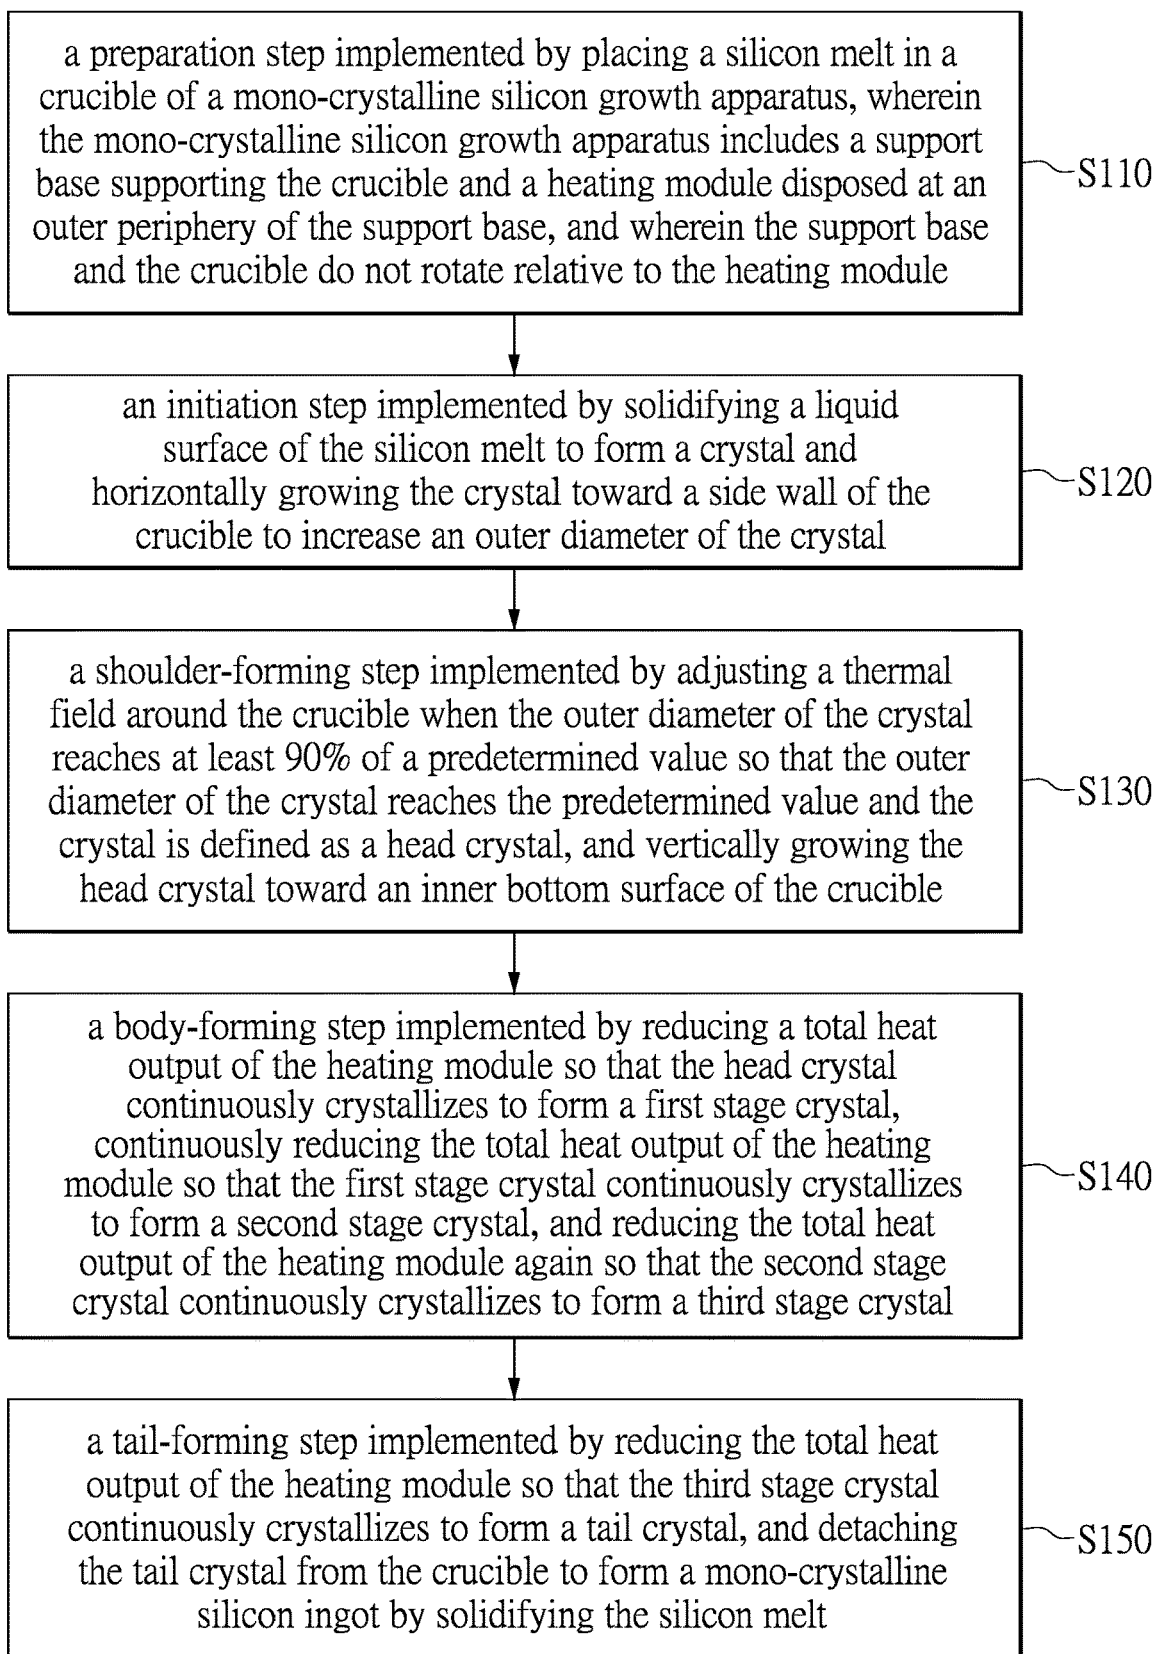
a preparation step implemented by placing a silicon melt in a crucible of a mono-crystalline silicon growth apparatus, wherein the mono-crystalline silicon growth apparatus includes a support base supporting the crucible and a heating module disposed at an outer periphery of the support base, and wherein the support base and the crucible do not rotate relative to the heating module

S110

an initiation step implemented by solidifying a liquid surface of the silicon melt to form a crystal and horizontally growing the crystal toward a side wall of the crucible to increase an outer diameter of the crystal

S120

a shoulder-forming step implemented by adjusting a thermal field around the crucible when the outer diameter of the crystal reaches at least 90% of a predetermined value so that the outer diameter of the crystal reaches the predetermined value and the crystal is defined as a head crystal, and vertically growing the head crystal toward an inner bottom surface of the crucible

S130

a body-forming step implemented by reducing a total heat output of the heating module so that the head crystal continuously crystallizes to form a first stage crystal, continuously reducing the total heat output of the heating module so that the first stage crystal continuously crystallizes to form a second stage crystal, and reducing the total heat output of the heating module again so that the second stage crystal continuously crystallizes to form a third stage crystal

S140

a tail-forming step implemented by reducing the total heat output of the heating module so that the third stage crystal continuously crystallizes to form a tail crystal, and detaching the tail crystal from the crucible to form a mono-crystalline silicon ingot by solidifying the silicon melt

S150